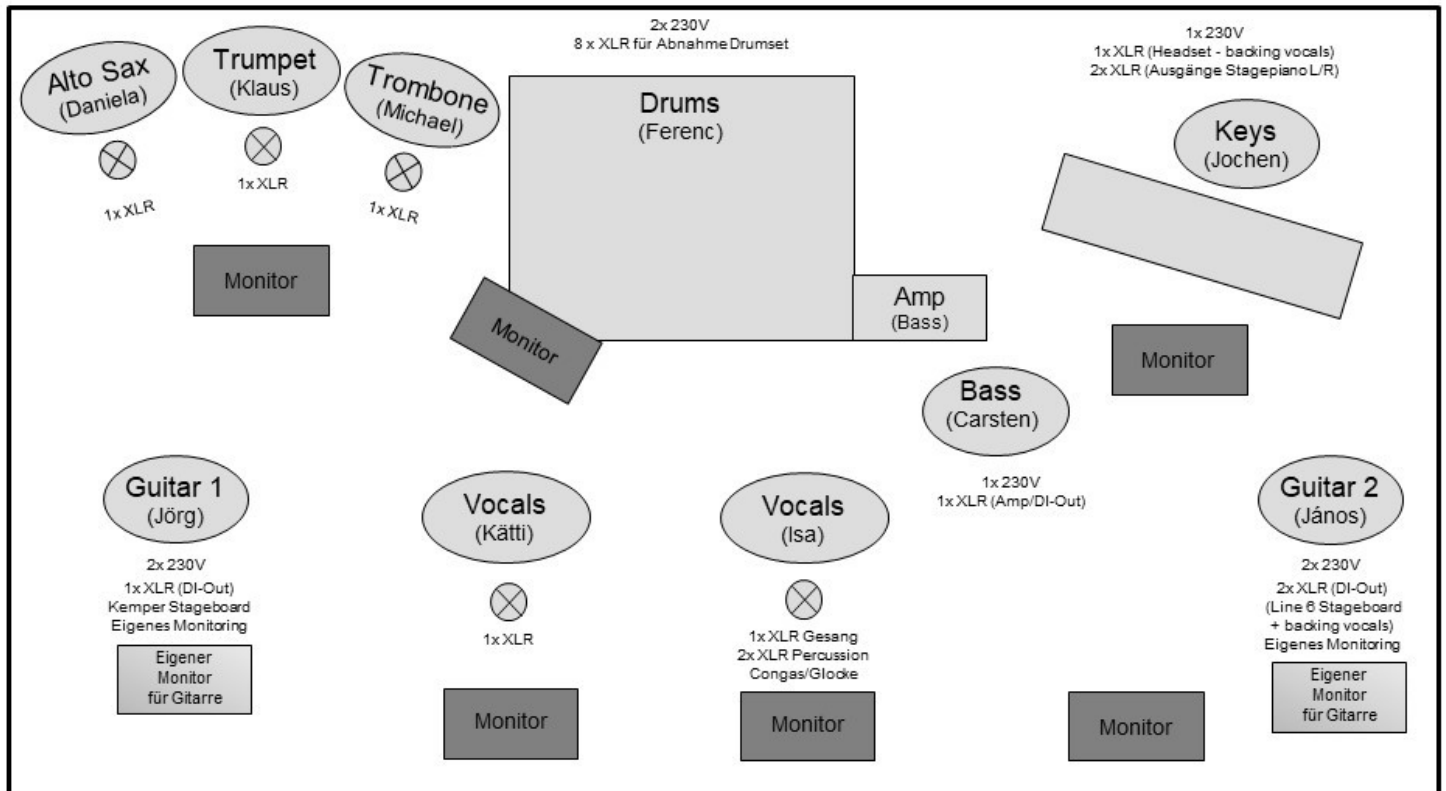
Alto Sax
(Daniela)

1x XLR

Trumpet
(Klaus)

1x XLR

Trombone
(Michael)

1x XLR

Monitor

2x 230V
8 x XLR für Abnahme Drumset

Drums
(Ferenc)

Monitor

Amp
(Bass)

1x 230V
1x XLR (Headset - backing vocals)
2x XLR (Ausgänge Stagepiano L/R)

Keys
(Jochen)

Monitor

Bass
(Carsten)

1x 230V
1x XLR (Amp/DI-Out)

Guitar 1
(Jörg)

2x 230V
1x XLR (DI-Out)
Kemper Stageboard
Eigenes Monitoring

Eigener
Monitor
für Gitarre

Vocals
(Kätti)

1x XLR

Monitor

Vocals
(Isa)

1x XLR Gesang
2x XLR Percussion
Congas/Glocke

Monitor

Monitor

Guitar 2
(János)

2x 230V
2x XLR (DI-Out)
(Line 6 Stageboard
+ backing vocals)
Eigenes Monitoring

Eigener
Monitor
für Gitarre